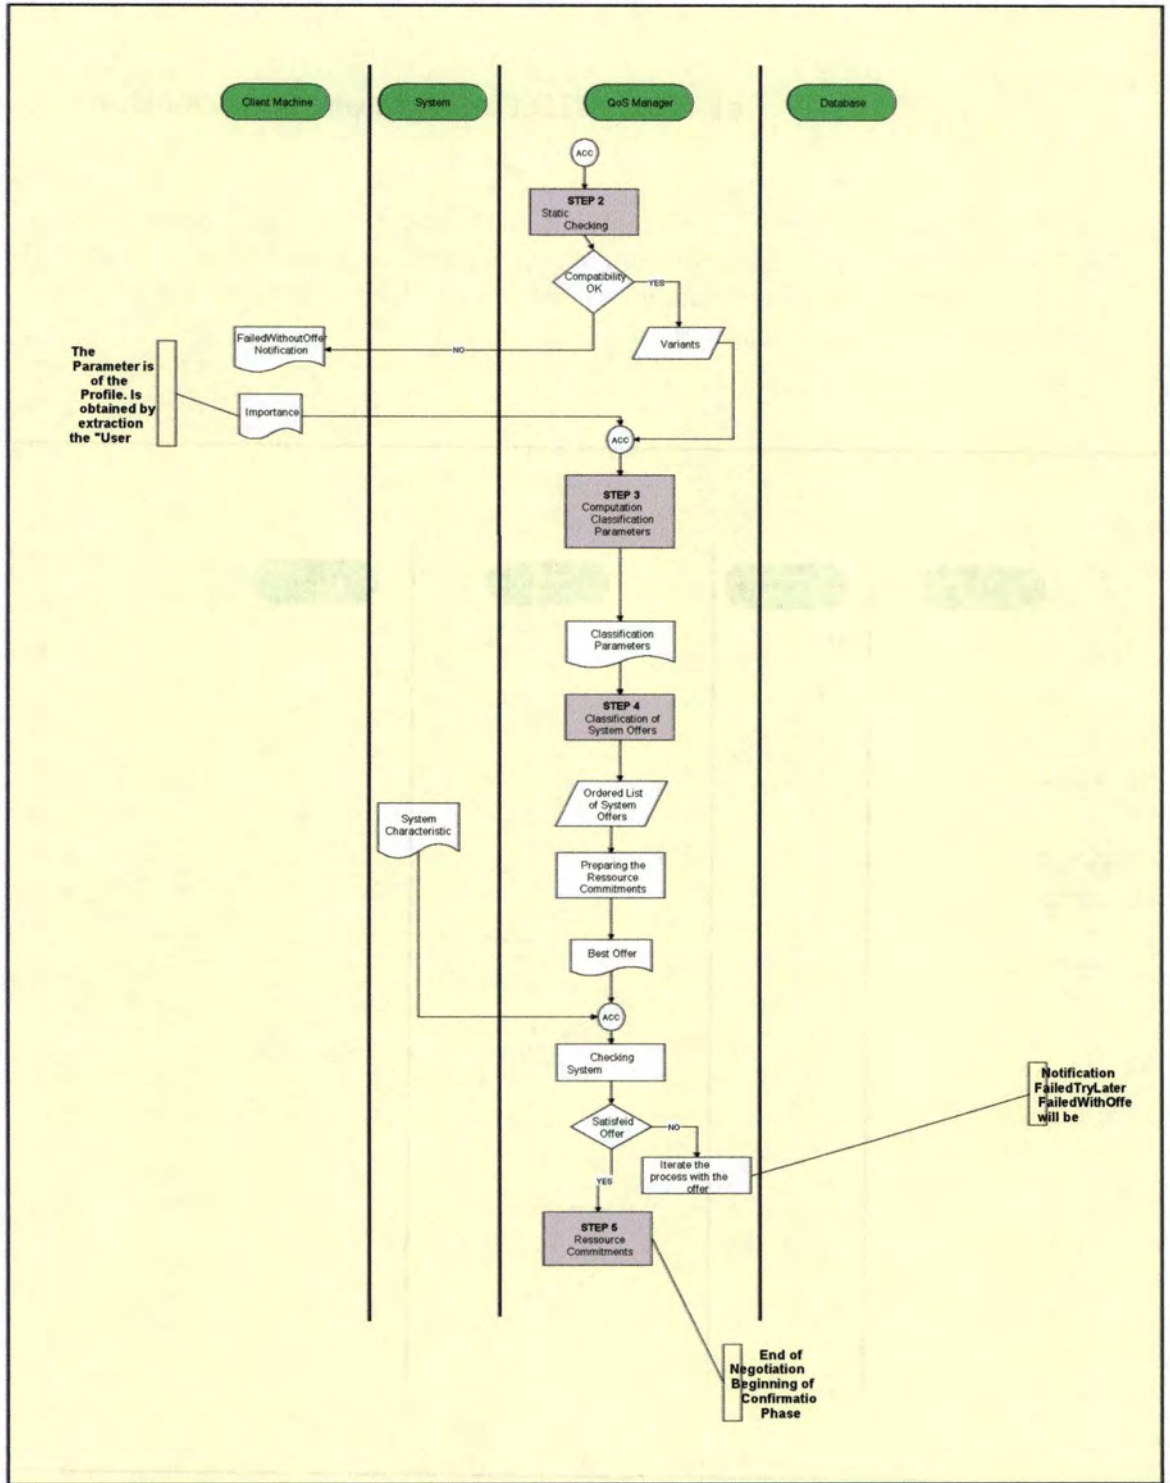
Client Machine

System

QoS Manager

Database

ACC

STEP 2
Static Checking

Compatibility OK

YES

NO

FailedWithoutOffer Notification

Variants

The Parameter is of the Profile. Is obtained by extraction the "User

Importance

ACC

STEP 3
Computation Classification Parameters

Classification Parameters

STEP 4
Classification of System Offers

Ordered List of System Offers

System Characteristic

Preparing the Ressource Commitments

Best Offer

ACC

Checking System

Satisfeid Offer

NO

Iterate the process with the offer

Notification FailedTryLater FailedWithOffe will be

YES

STEP 5
Ressource Commitments

End of Negotiation Beginning of Confirmatio Phase